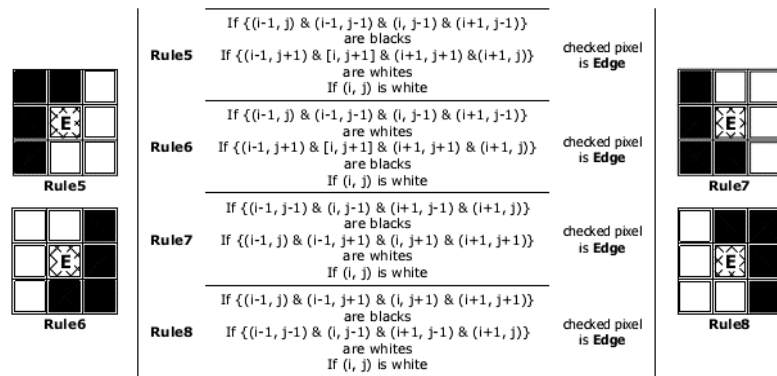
E

Rule5

E

Rule6

| | | |
|---|---|---|
| **Rule5** | If {(i-1, j) & (i-1, j-1) & (i, j-1) & (i+1, j-1)} are blacks If {(i-1, j+1) & [i, j+1] & (i+1, j+1) &(i+1, j)} are whites If (i, j) is white | checked pixel is **Edge** |
| **Rule6** | If {(i-1, j) & (i-1, j-1) & (i, j-1) & (i+1, j-1)} are whites If {(i-1, j+1) & [i, j+1] & (i+1, j+1) & (i+1, j)} are blacks If (i, j) is white | checked pixel is **Edge** |
| **Rule7** | If {(i-1, j-1) & (i, j-1) & (i+1, j-1) & (i+1, j)} are blacks If {(i-1, j) & (i-1, j+1) & (i, j+1) & (i+1, j+1)} are whites If (i, j) is white | checked pixel is **Edge** |
| **Rule8** | If {(i-1, j) & (i-1, j+1) & (i, j+1) & (i+1, j+1)} are blacks If {(i-1, j-1) & (i, j-1) & (i+1, j-1) & (i+1, j)} are whites If (i, j) is white | checked pixel is **Edge** |

E

Rule7

E

Rule8